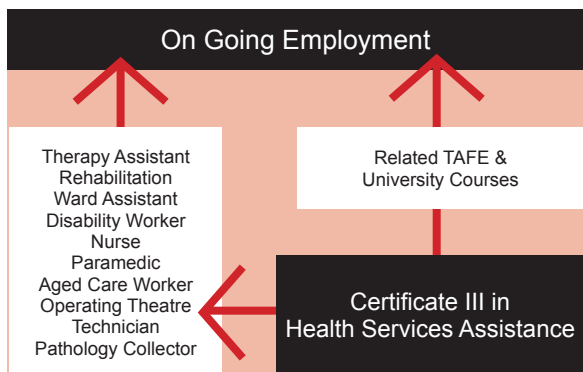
On Going Employment

Therapy Assistant
Rehabilitation
Ward Assistant
Disability Worker
Nurse
Paramedic
Aged Care Worker
Operating Theatre Technician
Pathology Collector

Related TAFE & University Courses

Certificate III in Health Services Assistance